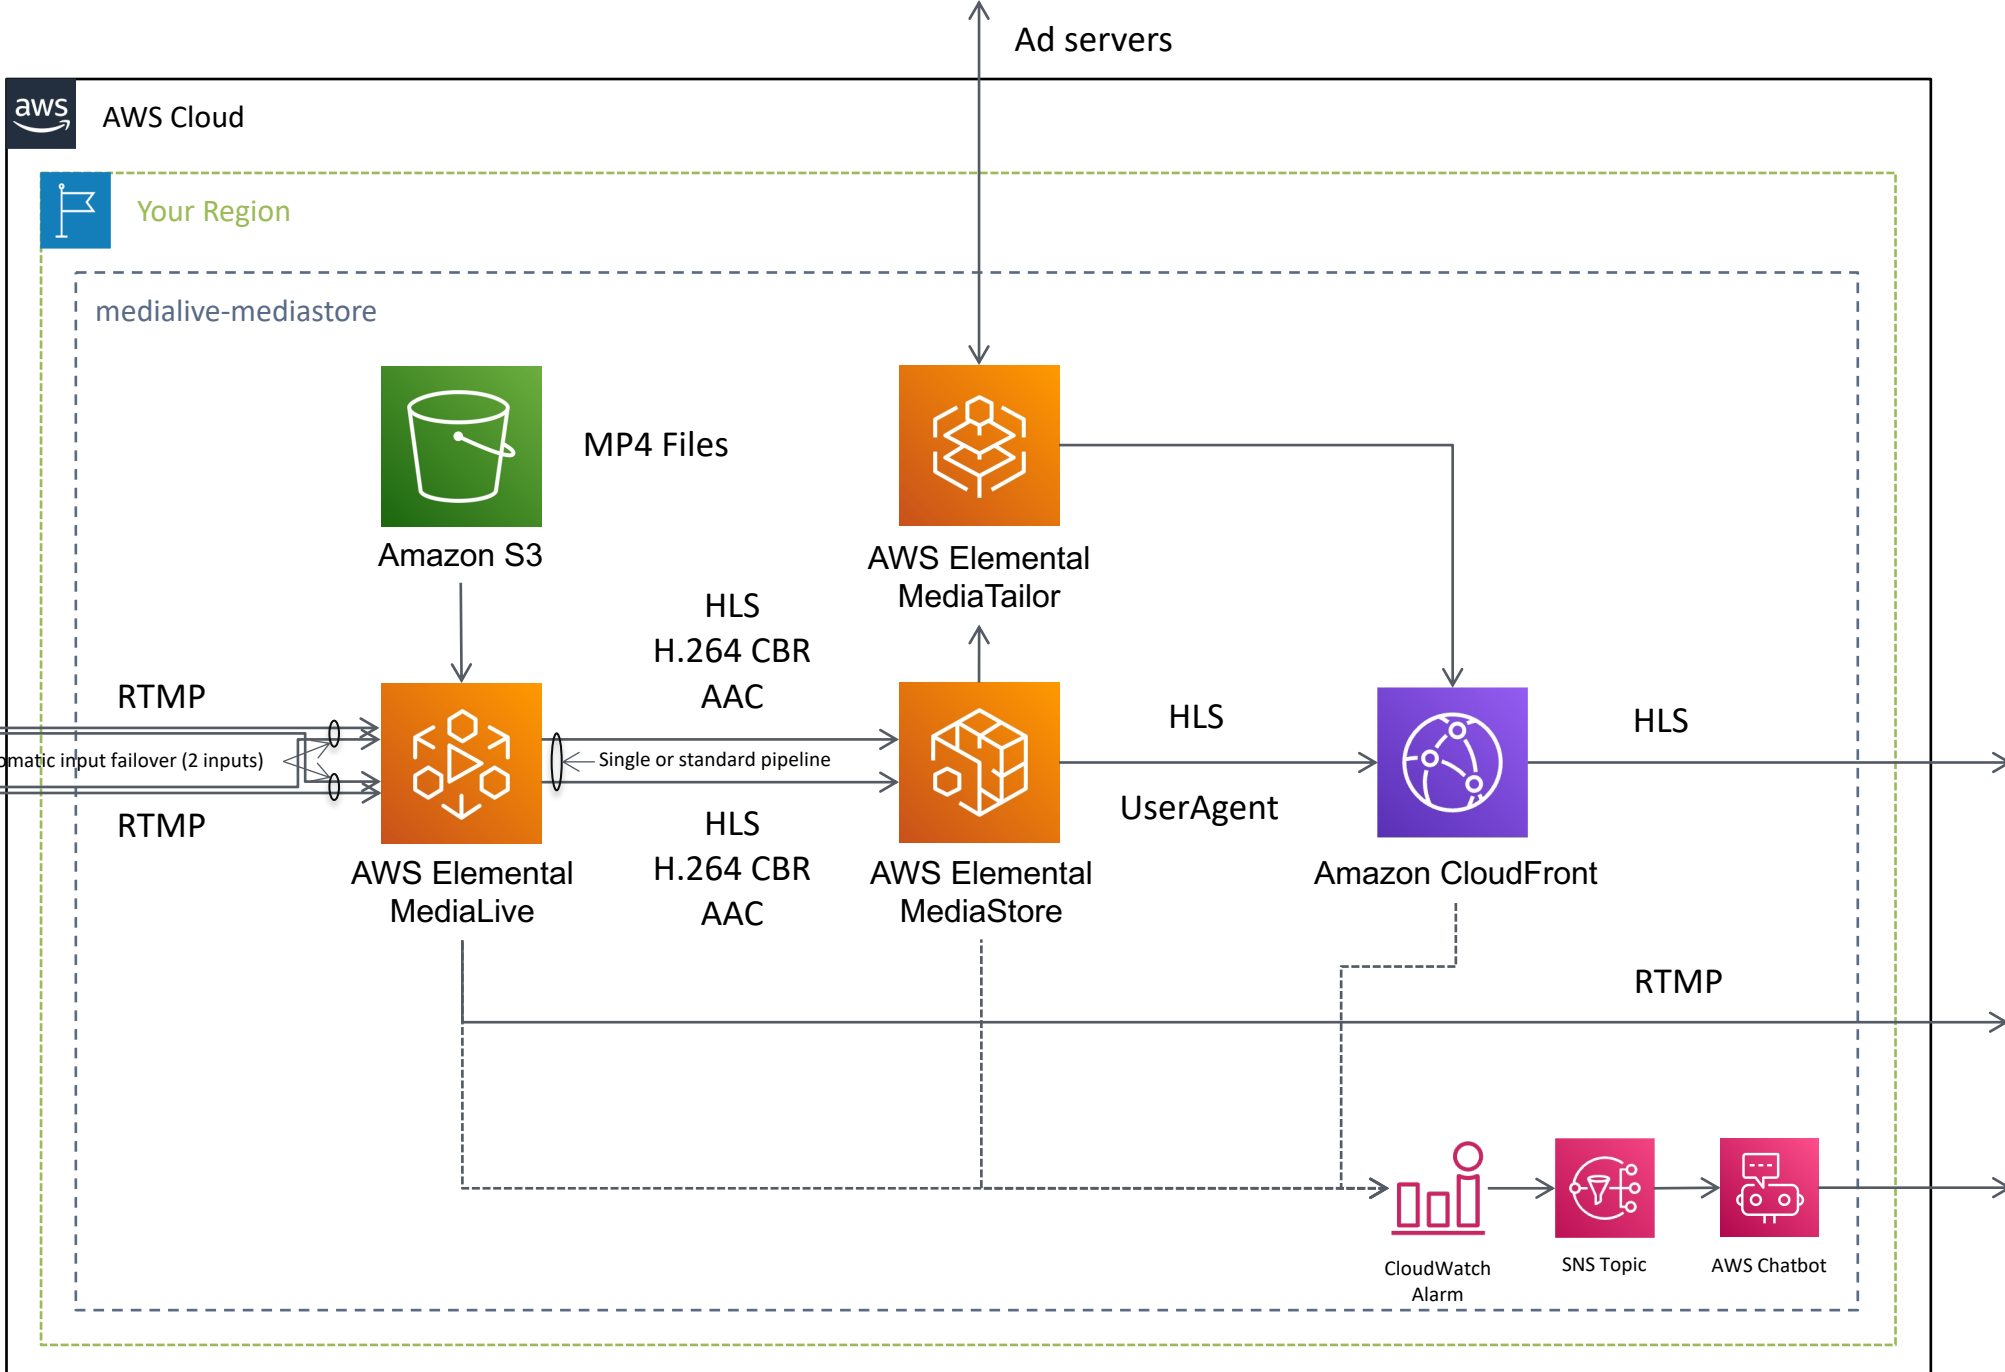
Ad servers

aws

AWS Cloud

Your Region

medialive-mediastore

MP4 Files

Amazon S3

AWS Elemental MediaTailor

HLS
H.264 CBR
AAC

RTMP

omatic input failover (2 inputs)

Single or standard pipeline

RTMP

AWS Elemental MediaLive

HLS
H.264 CBR
AAC

AWS Elemental MediaStore

HLS

UserAgent

Amazon CloudFront

HLS

RTMP

CloudWatch Alarm

SNS Topic

AWS Chatbot